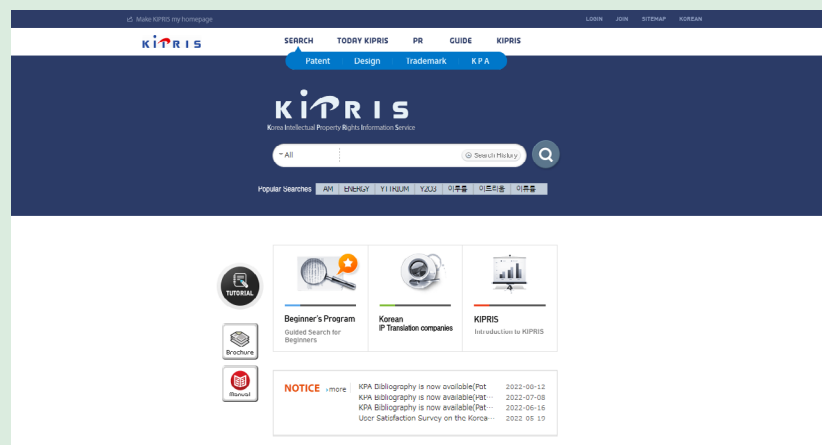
Make KIPRIS my homepage

LOGIN JOIN SITEMAP KOREAN

KIPRIS

SEARCH TODAY KIPRIS PR GUIDE KIPRIS

Patent Design Trademark KPA

KIPRIS

Korea Intellectual Property Rights Information Service

All

Search History

Popular Searches AM ENERGY YTTRIUM Y2O3 이루륨 이트리움 이트륨

TUTORIAL

Brochure

Manual

Beginner's Program
Guided Search for Beginners

Korean
IP Translation companies

KIPRIS
Introduction to KIPRIS

NOTICE more

KPA Bibliography is now available(Pat 2022-08-12
KPA Bibliography is now available(Pat··· 2022-07-08
KPA Bibliography is now available(Pat··· 2022-06-16
User Satisfaction Survey on the Korea··· 2022-05-10